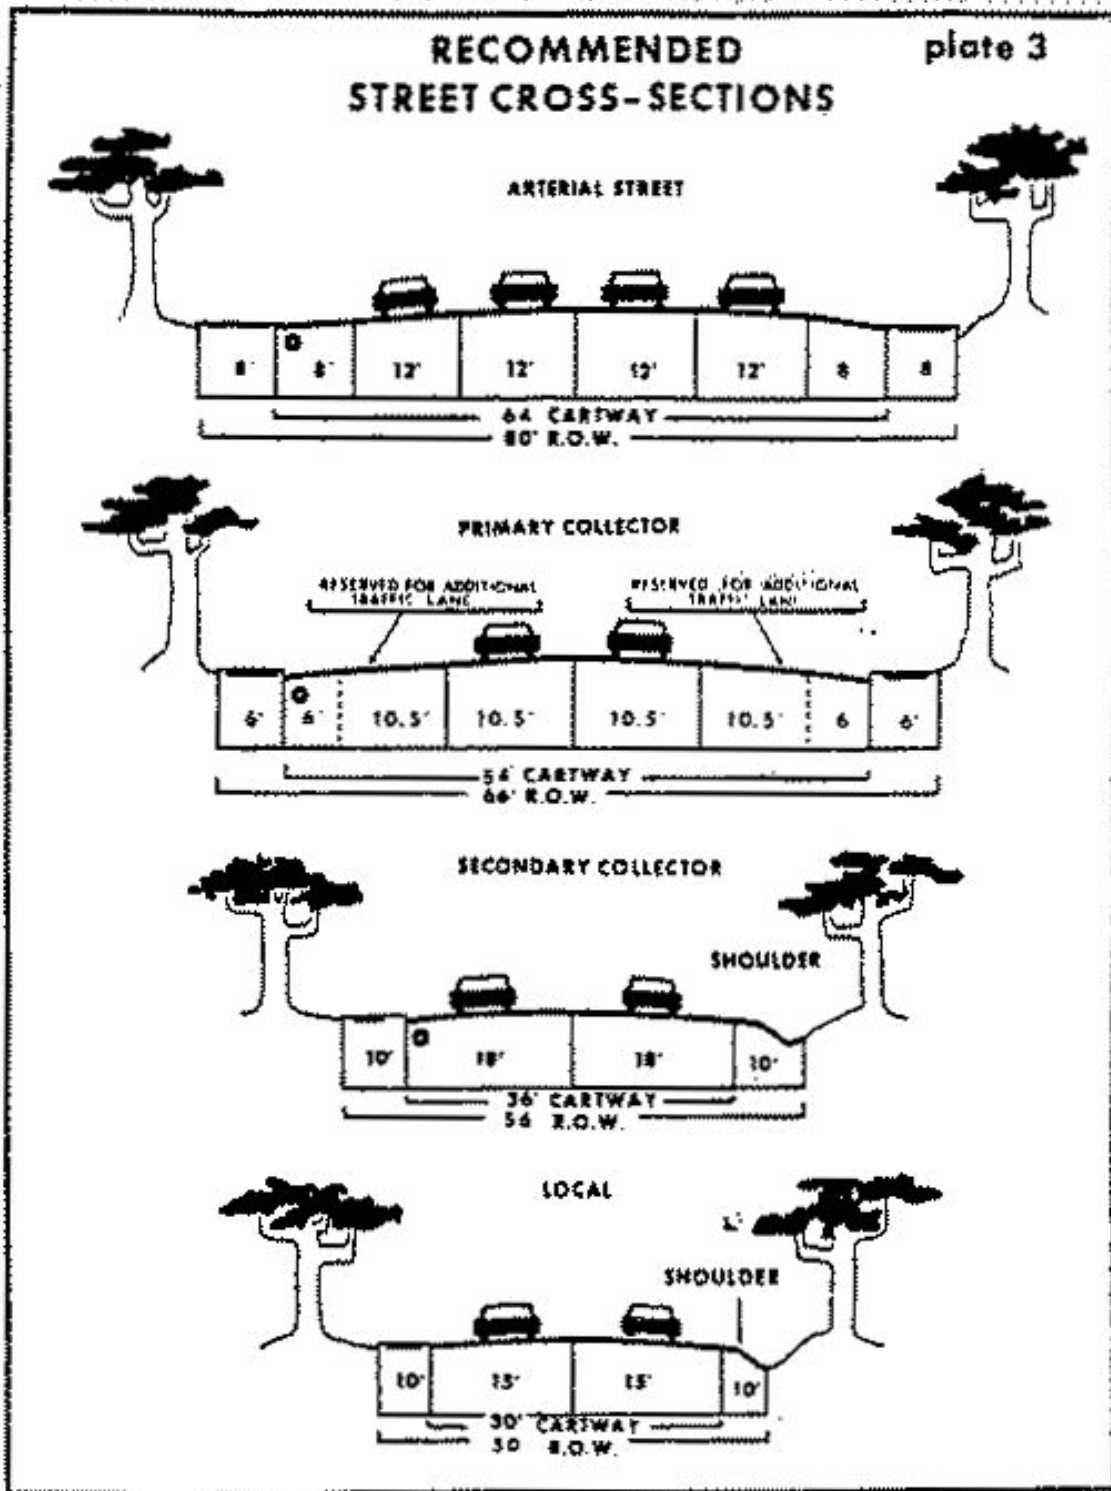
RECOMMENDED STREET CROSS-SECTIONS

plate 3

ARTERIAL STREET

| 8' | 8' | 12' | 12' | 12' | 12' | 8 | 8 |
|---|---|---|---|---|---|---|---|

64 CARTWAY

80' R.O.W.

PRIMARY COLLECTOR

RESERVED FOR ADDITIONAL TRAFFIC LANE

RESERVED FOR ADDITIONAL TRAFFIC LANE

| 6' | 6' | 10.5' | 10.5' | 10.5' | 10.5' | 6 | 6' |
|---|---|---|---|---|---|---|---|

54' CARTWAY

66' R.O.W.

SECONDARY COLLECTOR

SHOULDER

| 10' | 18' | 18' | 10' |
|---|---|---|---|

36' CARTWAY

56 R.O.W.

LOCAL

SHOULDER

| 10' | 15' | 15' | 10' |
|---|---|---|---|

30' CARTWAY

50 R.O.W.